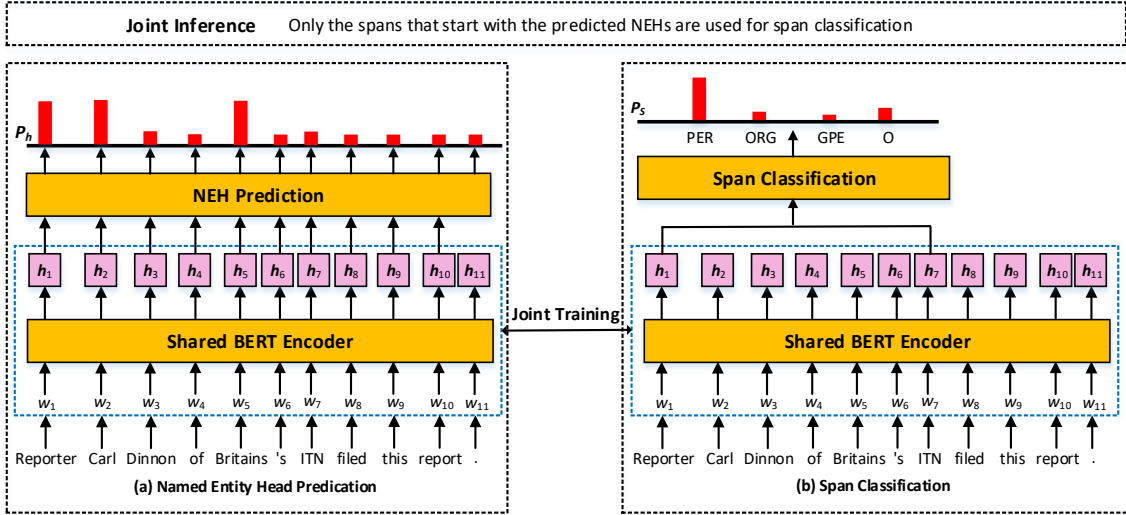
Joint Inference Only the spans that start with the predicted NEHs are used for span classification

$P_h$

NEH Prediction

$h_1$ $h_2$ $h_3$ $h_4$ $h_5$ $h_6$ $h_7$ $h_8$ $h_9$ $h_{10}$ $h_{11}$

Shared BERT Encoder

$w_1$ $w_2$ $w_3$ $w_4$ $w_5$ $w_6$ $w_7$ $w_8$ $w_9$ $w_{10}$ $w_{11}$

Reporter Carl Dinnon of Britains 's ITN filed this report .

(a) Named Entity Head Predication

Joint Training

$P_s$

PER ORG GPE O

Span Classification

$h_1$ $h_2$ $h_3$ $h_4$ $h_5$ $h_6$ $h_7$ $h_8$ $h_9$ $h_{10}$ $h_{11}$

Shared BERT Encoder

$w_1$ $w_2$ $w_3$ $w_4$ $w_5$ $w_6$ $w_7$ $w_8$ $w_9$ $w_{10}$ $w_{11}$

Reporter Carl Dinnon of Britains 's ITN filed this report .

(b) Span Classification